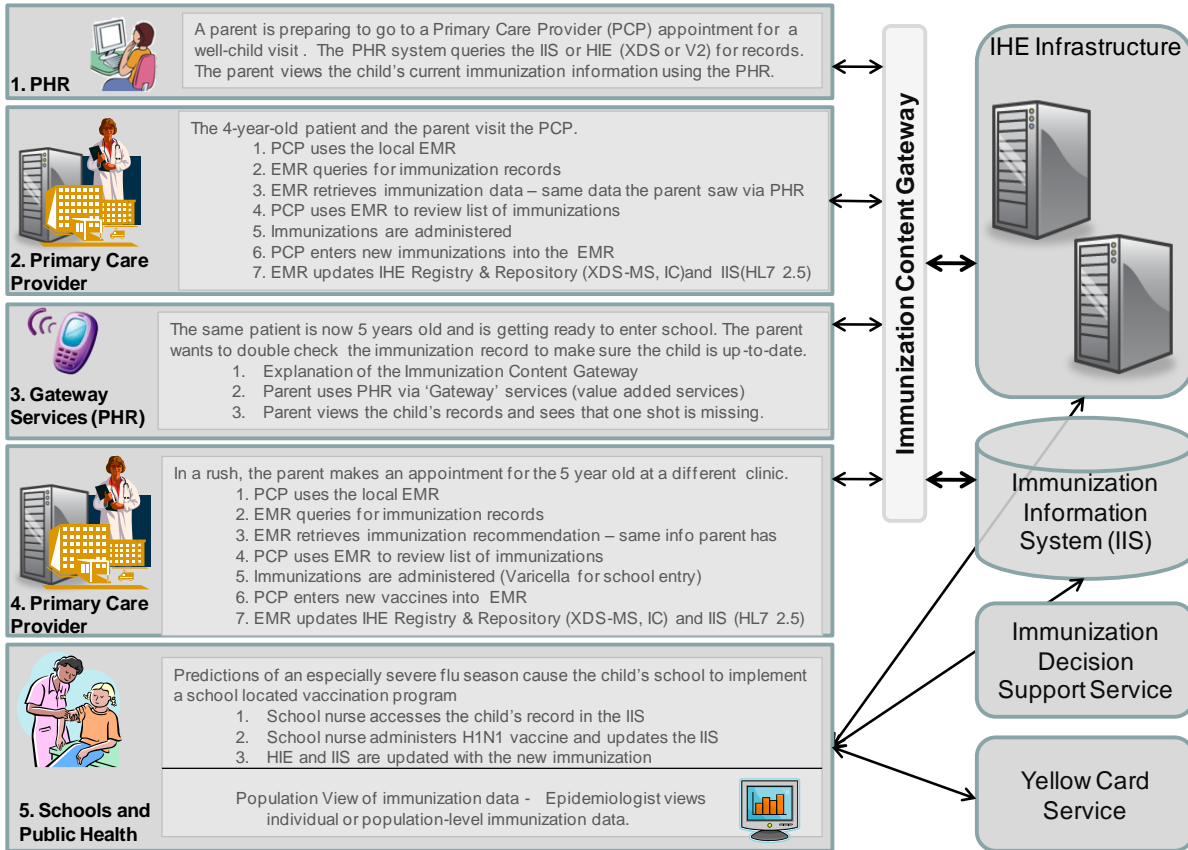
1. PHR

A parent is preparing to go to a Primary Care Provider (PCP) appointment for a well-child visit . The PHR system queries the IIS or HIE (XDS or V2) for records. The parent views the child's current immunization information using the PHR.

2. Primary Care Provider

The 4-year-old patient and the parent visit the PCP.
1. PCP uses the local EMR
2. EMR queries for immunization records
3. EMR retrieves immunization data – same data the parent saw via PHR
4. PCP uses EMR to review list of immunizations
5. Immunizations are administered
6. PCP enters new immunizations into the EMR
7. EMR updates IHE Registry & Repository (XDS-MS, IC)and IIS(HL7 2.5)

3. Gateway Services (PHR)

The same patient is now 5 years old and is getting ready to enter school. The parent wants to double check the immunization record to make sure the child is up-to-date.
1. Explanation of the Immunization Content Gateway
2. Parent uses PHR via 'Gateway' services (value added services)
3. Parent views the child's records and sees that one shot is missing.

4. Primary Care Provider

In a rush, the parent makes an appointment for the 5 year old at a different clinic.
1. PCP uses the local EMR
2. EMR queries for immunization records
3. EMR retrieves immunization recommendation – same info parent has
4. PCP uses EMR to review list of immunizations
5. Immunizations are administered (Varicella for school entry)
6. PCP enters new vaccines into EMR
7. EMR updates IHE Registry & Repository (XDS-MS, IC) and IIS (HL7 2.5)

5. Schools and Public Health

Predictions of an especially severe flu season cause the child's school to implement a school located vaccination program
1. School nurse accesses the child's record in the IIS
2. School nurse administers H1N1 vaccine and updates the IIS
3. HIE and IIS are updated with the new immunization

Population View of immunization data - Epidemiologist views individual or population-level immunization data.

Immunization Content Gateway

IHE Infrastructure

Immunization Information System (IIS)

Immunization Decision Support Service

Yellow Card Service